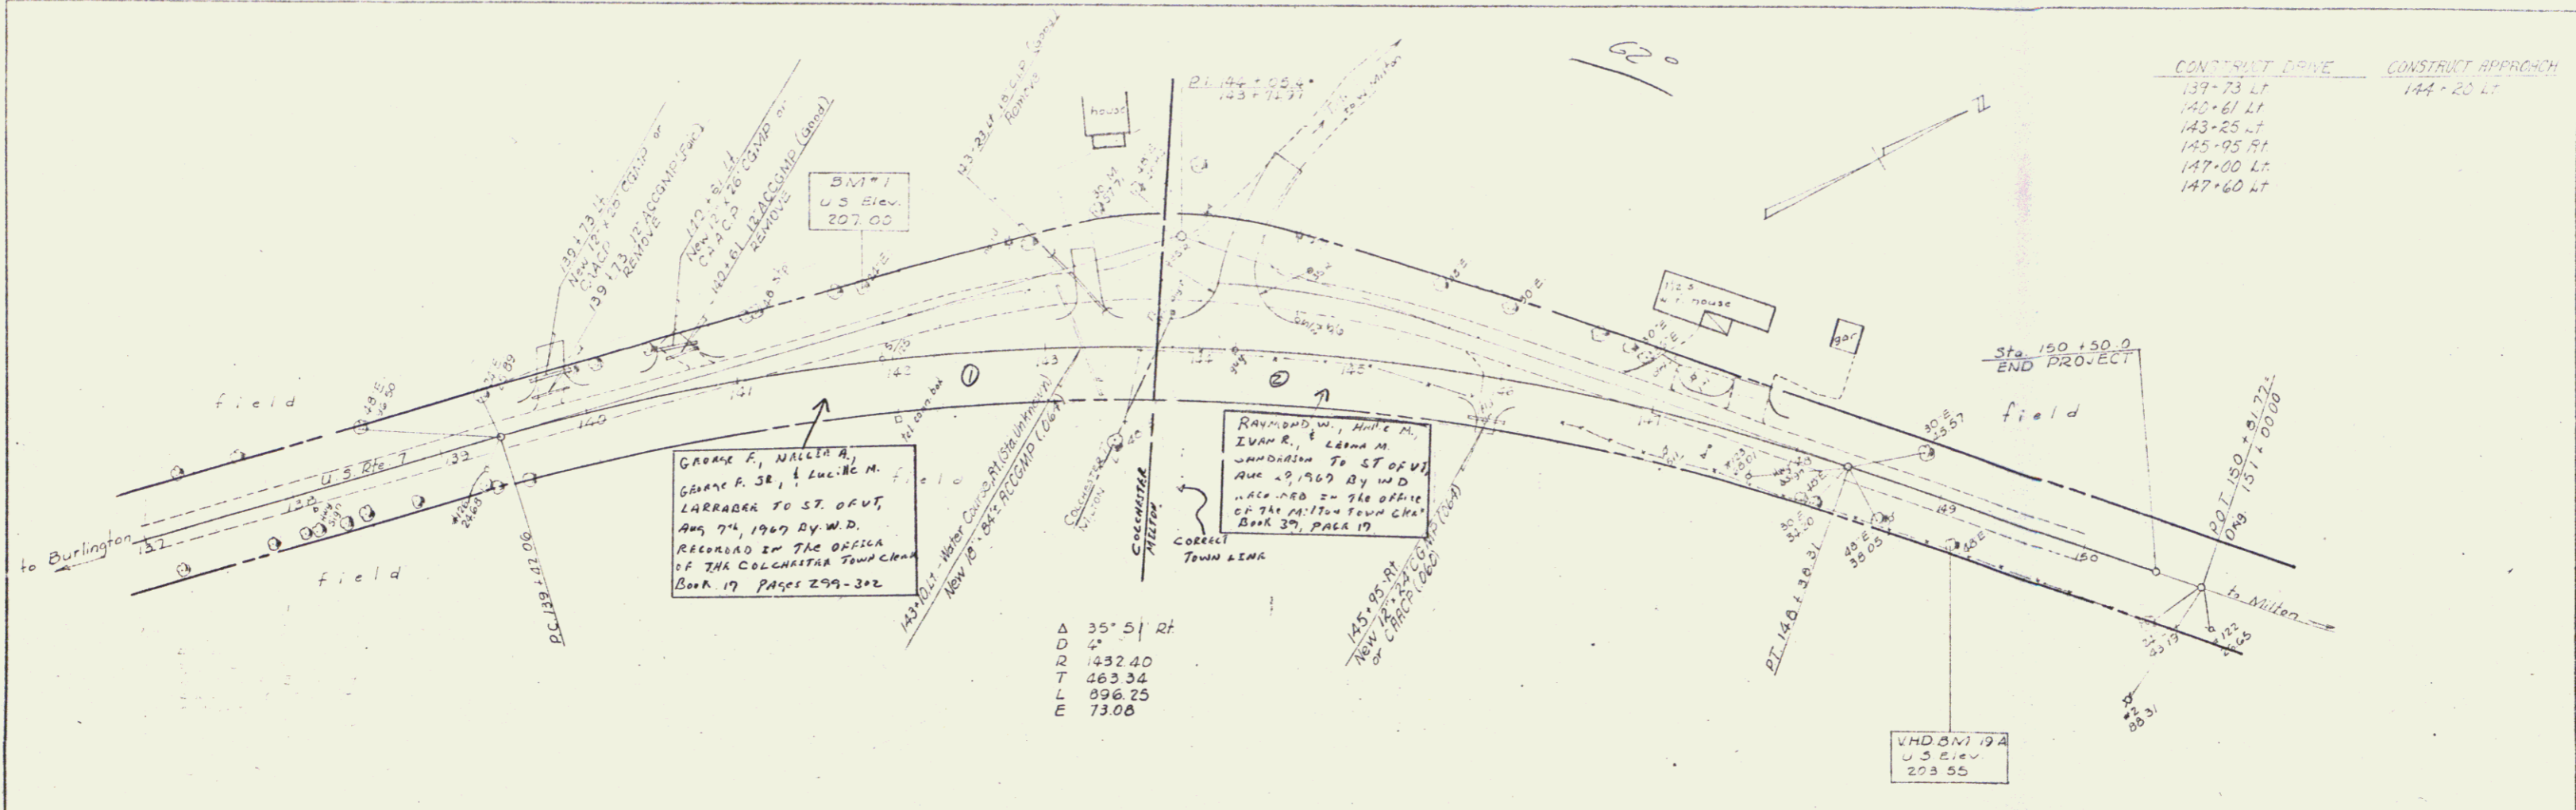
CONSTRUCT DRIVE
139+73 Lt.
140+61 Lt.
143+25 Lt.
145+95 Rt.
147+00 Lt.
147+60 Lt.

CONSTRUCT APPROACH
144+20 Lt.

G2°

N

P.T. 144+05.4
143+72.77

house

BM#1
U.S. Elev.
207.00

139+73 Lt. New 12"x 20' CGMP or C.I.A.C.P. 139+73 12" ACCGMP (fair) REMOVE

140+61 Lt. New 12"x 26' CGMP or C.I.A.C.P. 140+61 12" ACCGMP (good) REMOVE

143+23 Lt. 15" C.I.P. (good) Remove

1 1/2 S
W.F. house

gar

Sta. 150+50.0
END PROJECT

field

field

field

field

U.S. Rte 7

to Burlington

to Milton

132

133

140

141

142

143

144

145

146

147

149

150

①

②

George F., Nellie A., George F. Sr., & Lucille M. LARRABEE TO ST. OF VT, Aug 7th, 1967 By W.D. RECORDED IN THE OFFICE OF THE COLCHESTER Town Clerk Book 17 Pages 299-302

RAYMOND W., Hattie M., IVAN R., & LEONA M. SANDERSON TO ST OF VT, Aug 29, 1967 By W.D. RECORDED IN the office of the Milton Town Clerk Book 39, PAGE 17

143+10 Lt. - Water Course, Rt. (Sta. Unknown) New 18"-84' ACCGMP (.064)

COLCHESTER
MILTON

COLCHESTER
MILTON

CORRECT TOWN LINE

145+95 Rt. New 12"-24' CGMP (.064) or CIACP (.060)

P.C. 139+42.06

P.T. 148+38.31

P.O.T. 150+81.72±
Orig. 151+00.00

Δ 35° 51' Rt.
D 4°
R 1432.40
T 463.34
L 896.25
E 73.08

VHD BM 19A
U.S. Elev.
203.55

30 E
35.57

30 E
34.20

48 E
38.05

48 E
39.50

#2
88.31